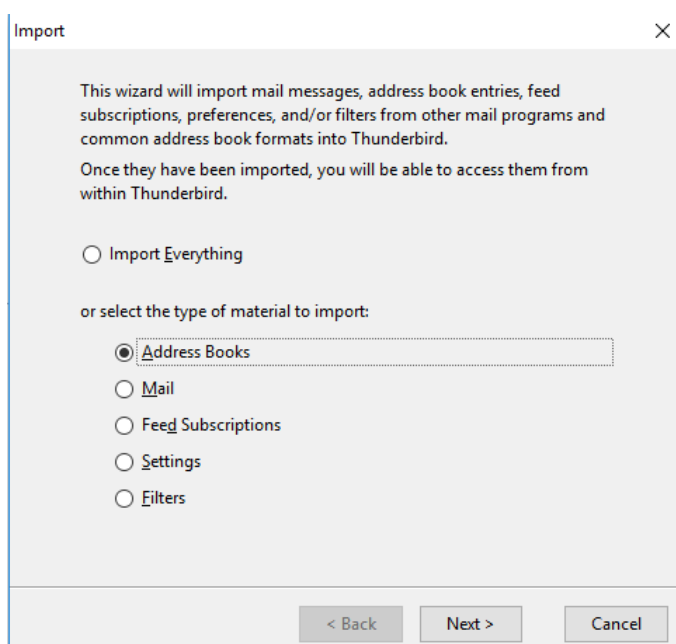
Import

×

This wizard will import mail messages, address book entries, feed subscriptions, preferences, and/or filters from other mail programs and common address book formats into Thunderbird.

Once they have been imported, you will be able to access them from within Thunderbird.

Import Everything

or select the type of material to import:

Address Books

Mail

Feed Subscriptions

Settings

Filters

< Back

Next >

Cancel